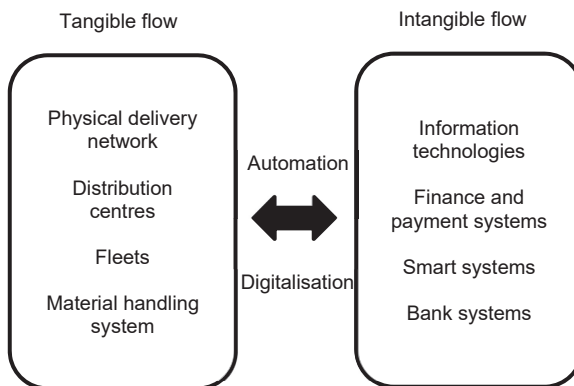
Tangible flow

Physical delivery network

Distribution centres

Fleets

Material handling system

Automation

Digitalisation

Intangible flow

Information technologies

Finance and payment systems

Smart systems

Bank systems